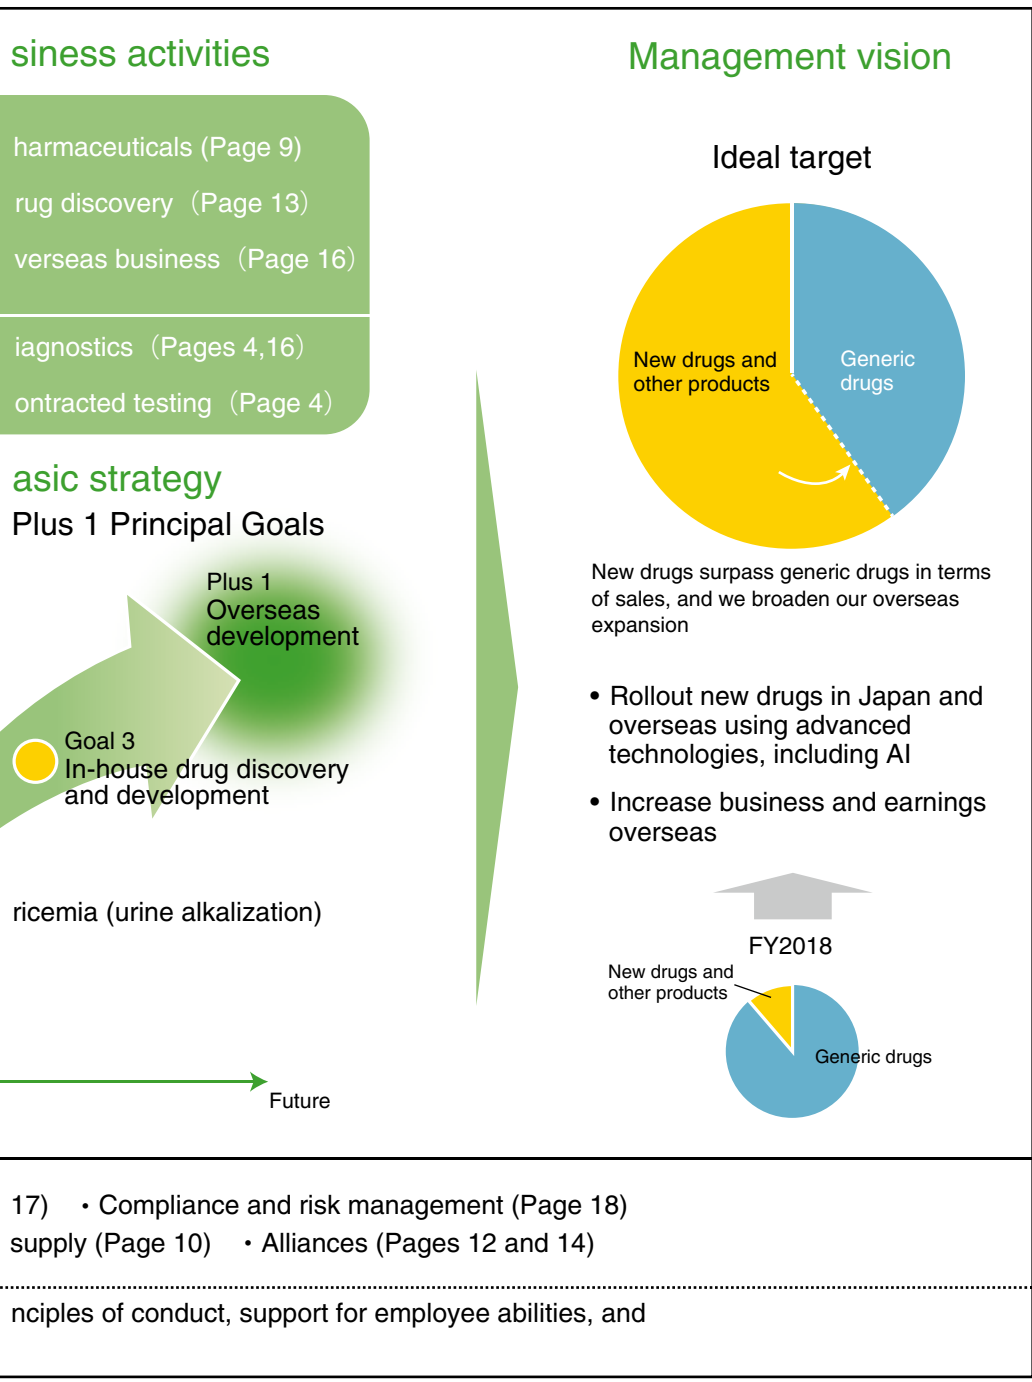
siness activities

harmaceuticals (Page 9)

rug discovery（Page 13）

verseas business（Page 16）

iagnostics（Pages 4,16）

ontracted testing（Page 4）

asic strategy

Plus 1 Principal Goals

Plus 1
Overseas development

Goal 3
In-house drug discovery and development

ricemia (urine alkalization)

Future

Management vision

Ideal target

New drugs and other products

Generic drugs

New drugs surpass generic drugs in terms of sales, and we broaden our overseas expansion

• Rollout new drugs in Japan and overseas using advanced technologies, including AI

• Increase business and earnings overseas

FY2018

New drugs and other products

Generic drugs

17) ・Compliance and risk management (Page 18)
supply (Page 10) ・Alliances (Pages 12 and 14)

nciples of conduct, support for employee abilities, and